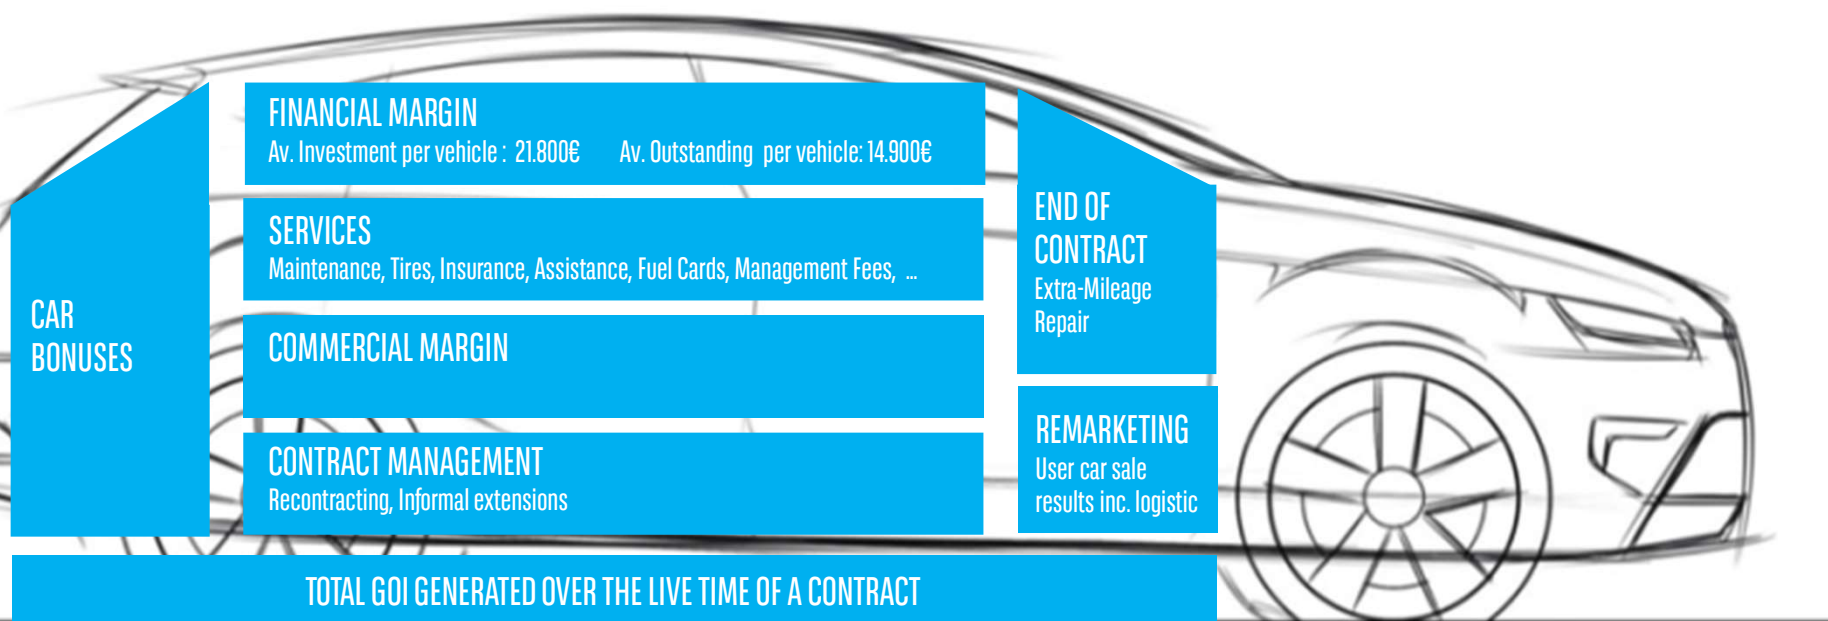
CAR BONUSES

FINANCIAL MARGIN
Av. Investment per vehicle : 21.800€ Av. Outstanding per vehicle: 14.900€

SERVICES
Maintenance, Tires, Insurance, Assistance, Fuel Cards, Management Fees, ...

COMMERCIAL MARGIN

CONTRACT MANAGEMENT
Recontracting, Informal extensions

END OF CONTRACT
Extra-Mileage
Repair

REMARKETING
User car sale results inc. logistic

TOTAL GOI GENERATED OVER THE LIVE TIME OF A CONTRACT